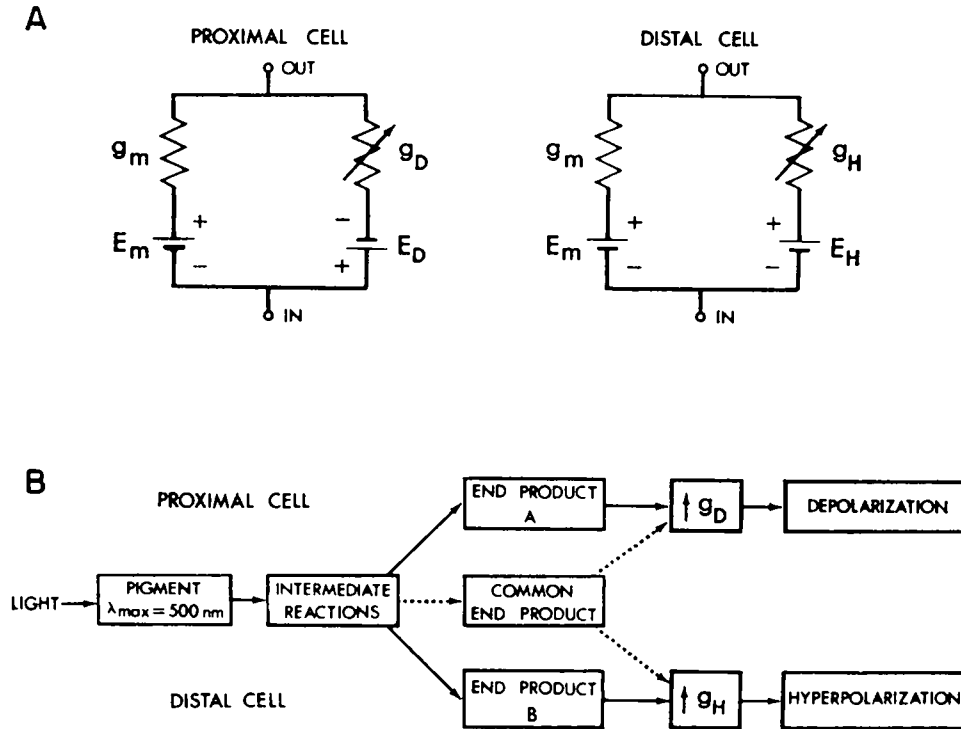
A

PROXIMAL CELL

OUT

$g_m$

$g_D$

+

−

$E_m$

−

+

$E_D$

IN

DISTAL CELL

OUT

$g_m$

$g_H$

+

+

$E_m$

−

−

$E_H$

IN

B

PROXIMAL CELL

LIGHT

PIGMENT $\lambda_{max} = 500$ nm

INTERMEDIATE REACTIONS

END PRODUCT A

COMMON END PRODUCT

END PRODUCT B

$\uparrow g_D$

$\uparrow g_H$

DEPOLARIZATION

HYPERPOLARIZATION

DISTAL CELL